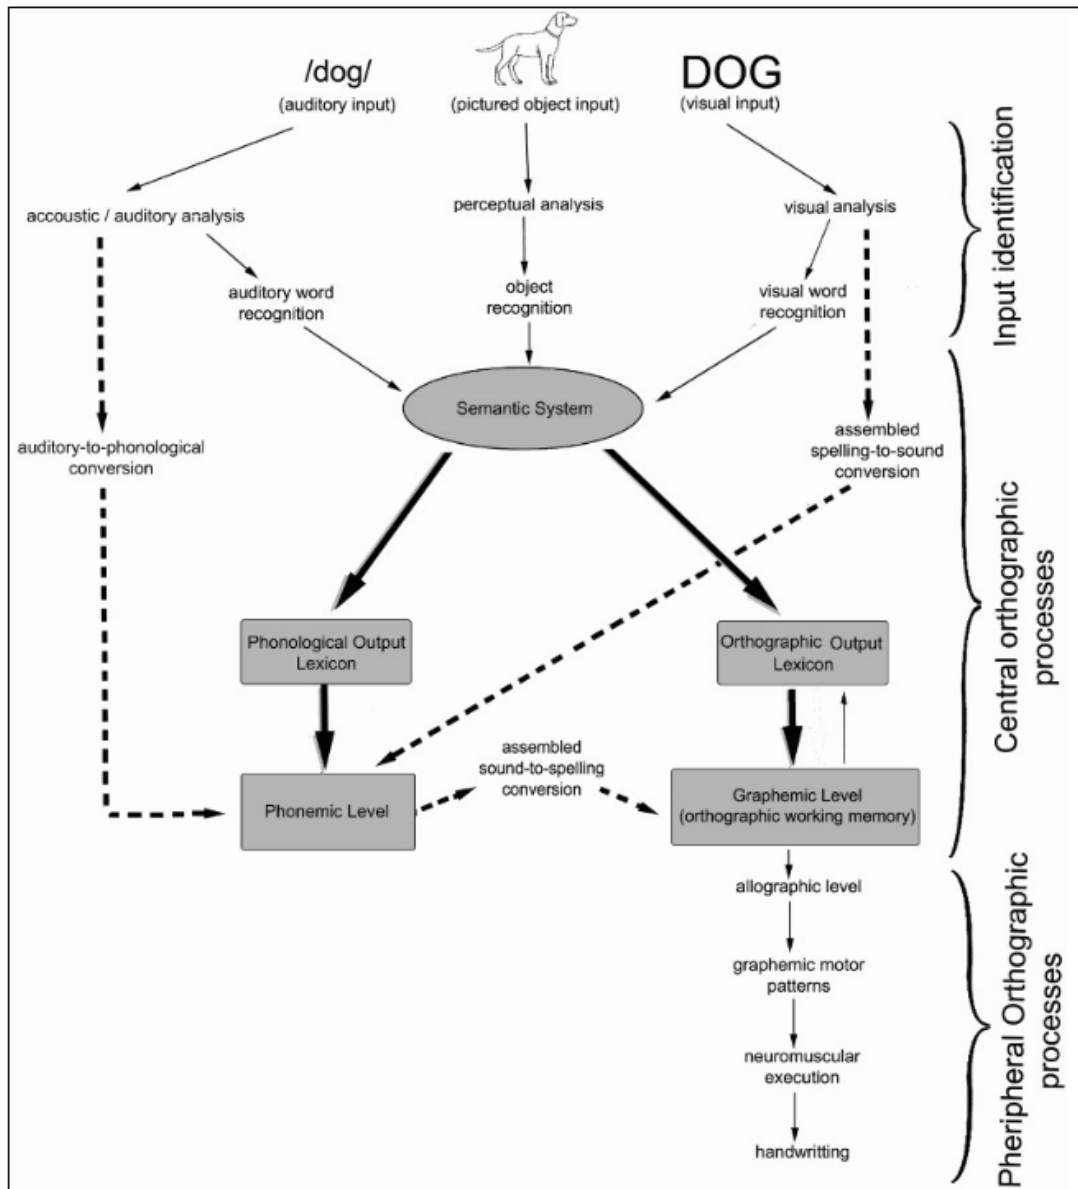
/dog/
(auditory input)

(pictured object input)

DOG
(visual input)

Input identification

accoustic / auditory analysis

perceptual analysis

visual analysis

auditory word recognition

object recognition

visual word recognition

Semantic System

auditory-to-phonological conversion

assembled spelling-to-sound conversion

Central orthographic processes

Phonological Output Lexicon

Orthographic Output Lexicon

Phonemic Level

assembled sound-to-spelling conversion

Graphemic Level (orthographic working memory)

allographic level

graphemic motor patterns

neuromuscular execution

handwritting

Pheripheral Orthographic processes